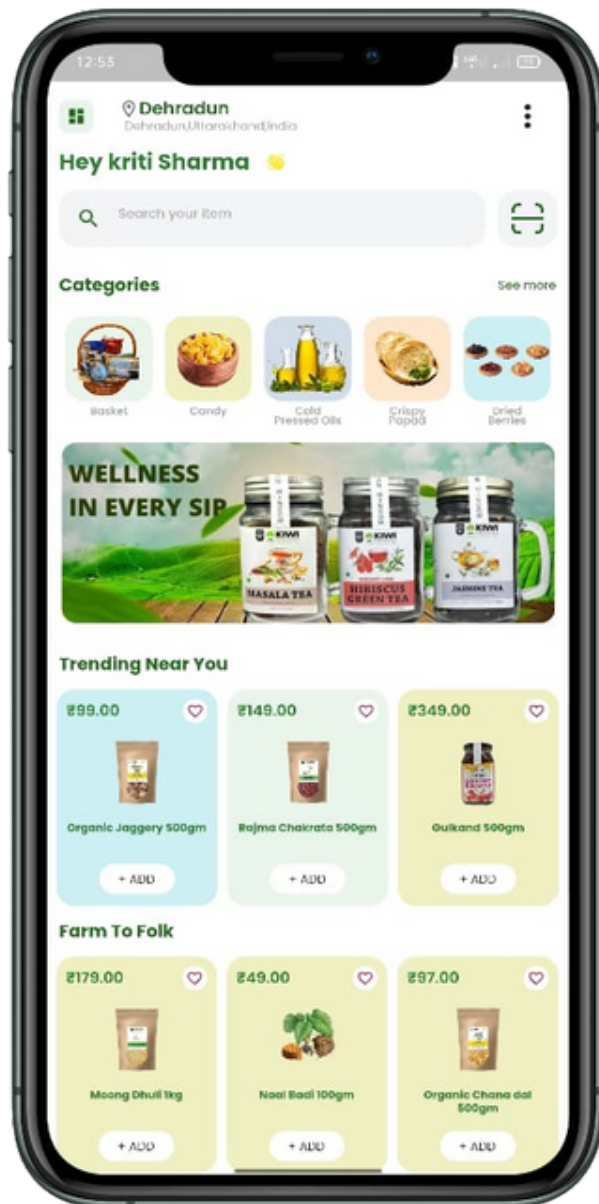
12:55

Dehradun
Dehradun,Uttarakhand,India

Hey kriti Sharma

Search your item

Categories
See more

Basket
Candy
Cold Pressed Oils
Crispy Papad
Dried Berries

WELLNESS IN EVERY SIP
KIWI
MASALA TEA
KIWI
HIBISCUS GREEN TEA
KIWI
JASMINE TEA

Trending Near You

₹99.00
Organic Jaggery 500gm
+ ADD

₹149.00
Rajma Chakrata 500gm
+ ADD

₹349.00
Gulkand 500gm
+ ADD

Farm To Folk

₹179.00
Moong Dhuli 1kg
+ ADD

₹49.00
Naal Baal 100gm
+ ADD

₹97.00
Organic Chana dal 500gm
+ ADD